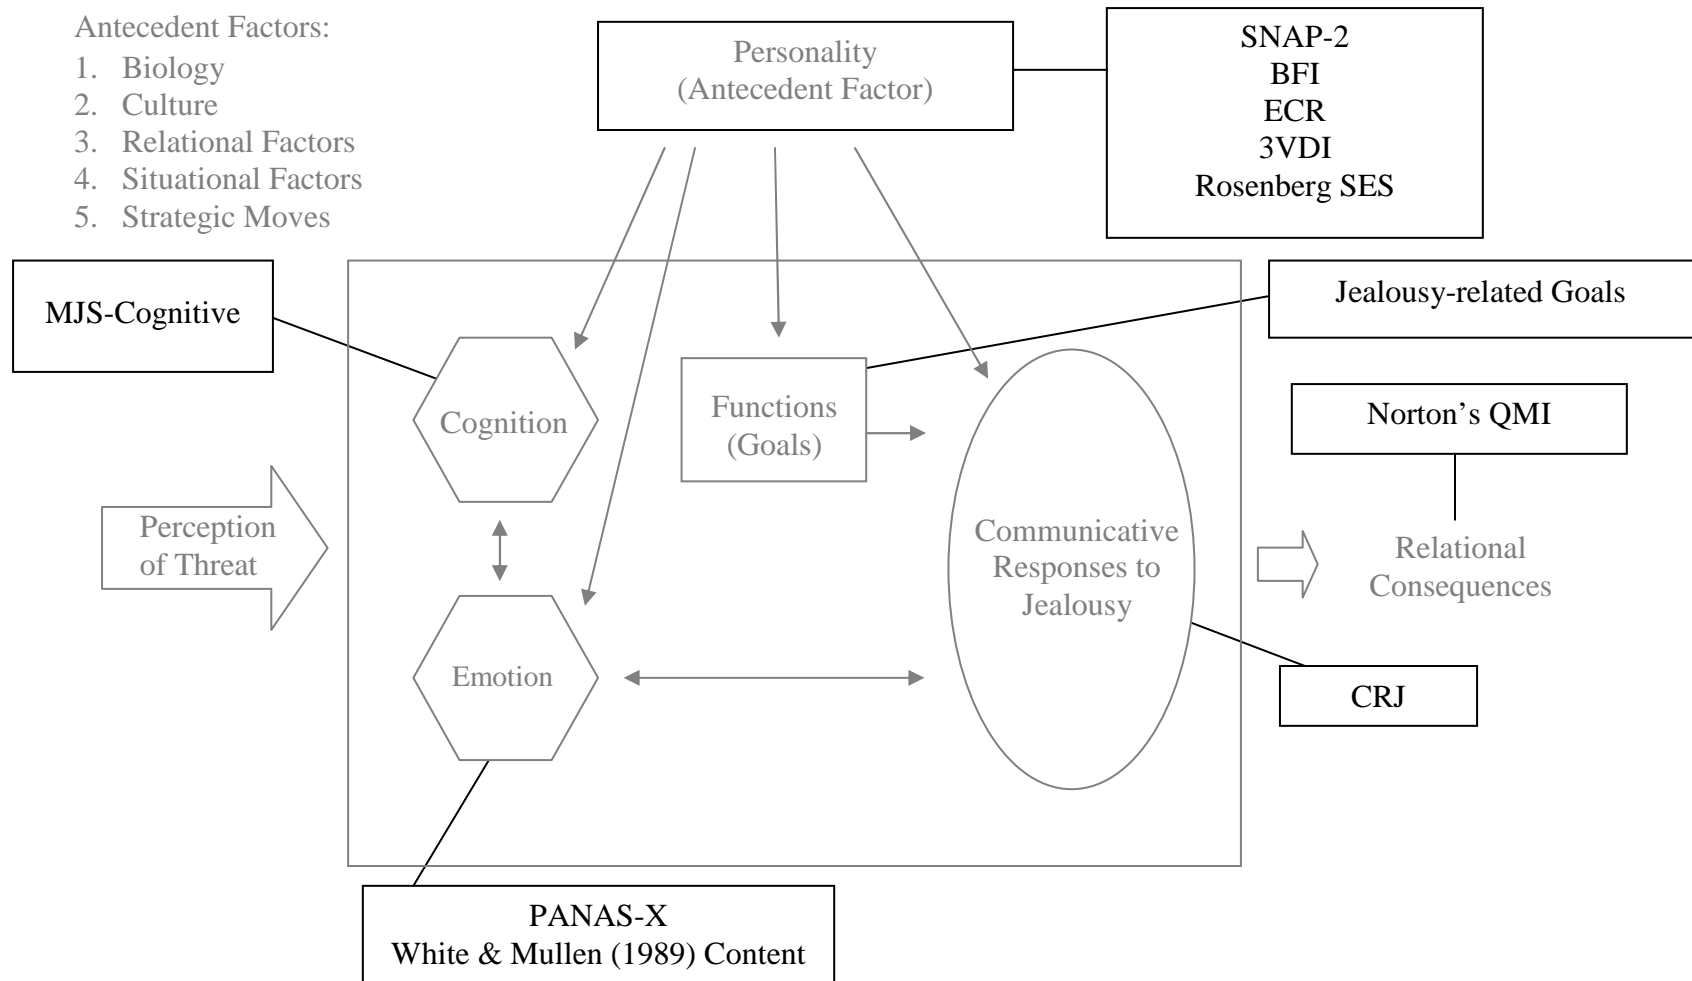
Antecedent Factors:
1. Biology
2. Culture
3. Relational Factors
4. Situational Factors
5. Strategic Moves

Personality
(Antecedent Factor)

SNAP-2
BFI
ECR
3VDI
Rosenberg SES

MJS-Cognitive

Jealousy-related Goals

Cognition

Functions
(Goals)

Norton's QMI

Perception of Threat

Communicative Responses to Jealousy

Relational Consequences

Emotion

CRJ

PANAS-X
White & Mullen (1989) Content